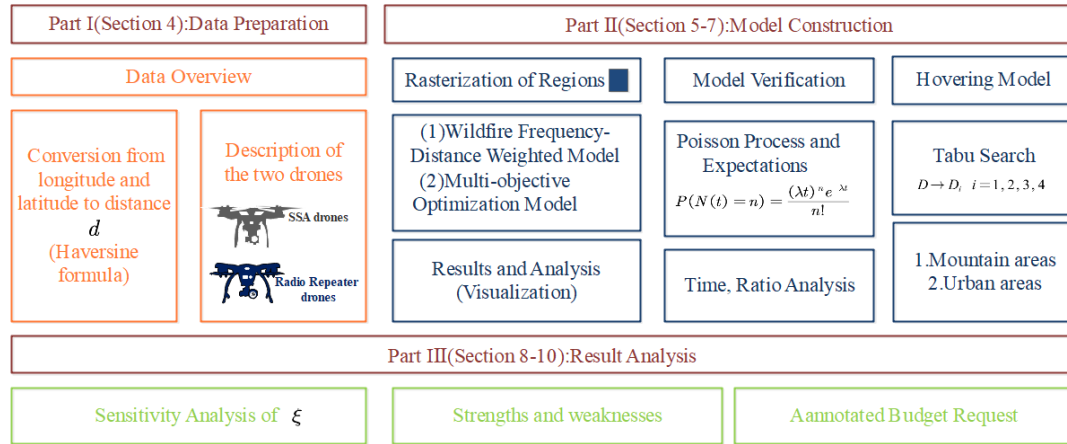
Part I(Section 4):Data Preparation

Part II(Section 5-7):Model Construction

Data Overview

Conversion from longitude and latitude to distance $d$ (Haversine formula)

Description of the two drones

SSA drones

Radio Repeater drones

Rasterization of Regions

(1)Wildfire Frequency-Distance Weighted Model
(2)Multi-objective Optimization Model

Results and Analysis (Visualization)

Model Verification

Poisson Process and Expectations

$P(N(t)=n)=\frac{(\lambda t)^n e^{-\lambda t}}{n!}$

Time, Ratio Analysis

Hovering Model

Tabu Search

$D \rightarrow D_i \quad i=1,2,3,4$

1.Mountain areas
2.Urban areas

Part III(Section 8-10):Result Analysis

Sensitivity Analysis of $\xi$

Strengths and weaknesses

Aannotated Budget Request